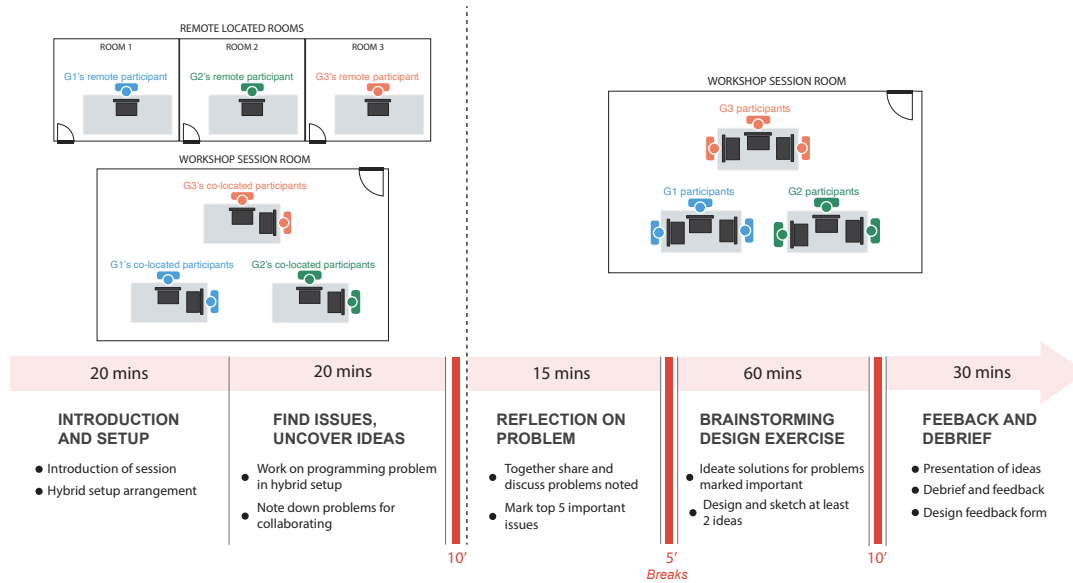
REMOTE LOCATED ROOMS

ROOM 1
G1's remote participant

ROOM 2
G2's remote participant

ROOM 3
G3's remote participant

WORKSHOP SESSION ROOM

G3's co-located participants

G1's co-located participants

G2's co-located participants

WORKSHOP SESSION ROOM

G3 participants

G1 participants

G2 participants

20 mins

INTRODUCTION AND SETUP

- Introduction of session
- Hybrid setup arrangement

20 mins

FIND ISSUES, UNCOVER IDEAS

- Work on programming problem in hybrid setup
- Note down problems for collaborating

10'

15 mins

REFLECTION ON PROBLEM

- Together share and discuss problems noted
- Mark top 5 important issues

5'
Breaks

60 mins

BRAINSTORMING DESIGN EXERCISE

- Ideate solutions for problems marked important
- Design and sketch at least 2 ideas

10'

30 mins

FEEBACK AND DEBRIEF

- Presentation of ideas
- Debrief and feedback
- Design feedback form